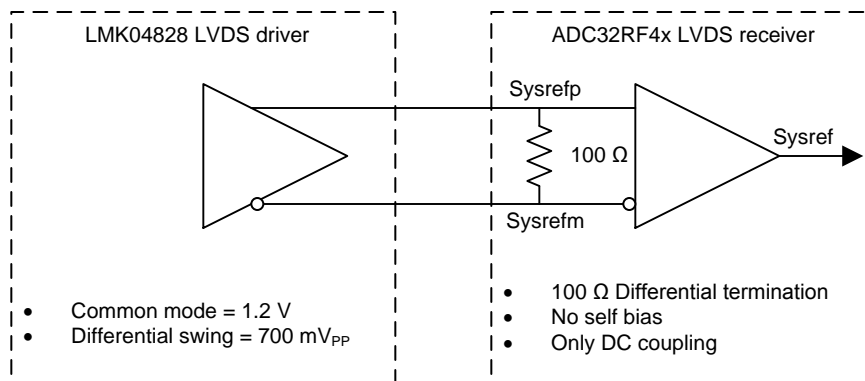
LMK04828 LVDS driver

ADC32RF4x LVDS receiver

Sysrefp

Sysref

100 Ω

Sysrefm

• Common mode = 1.2 V
• Differential swing = 700 mV$_{PP}$

• 100 Ω Differential termination
• No self bias
• Only DC coupling